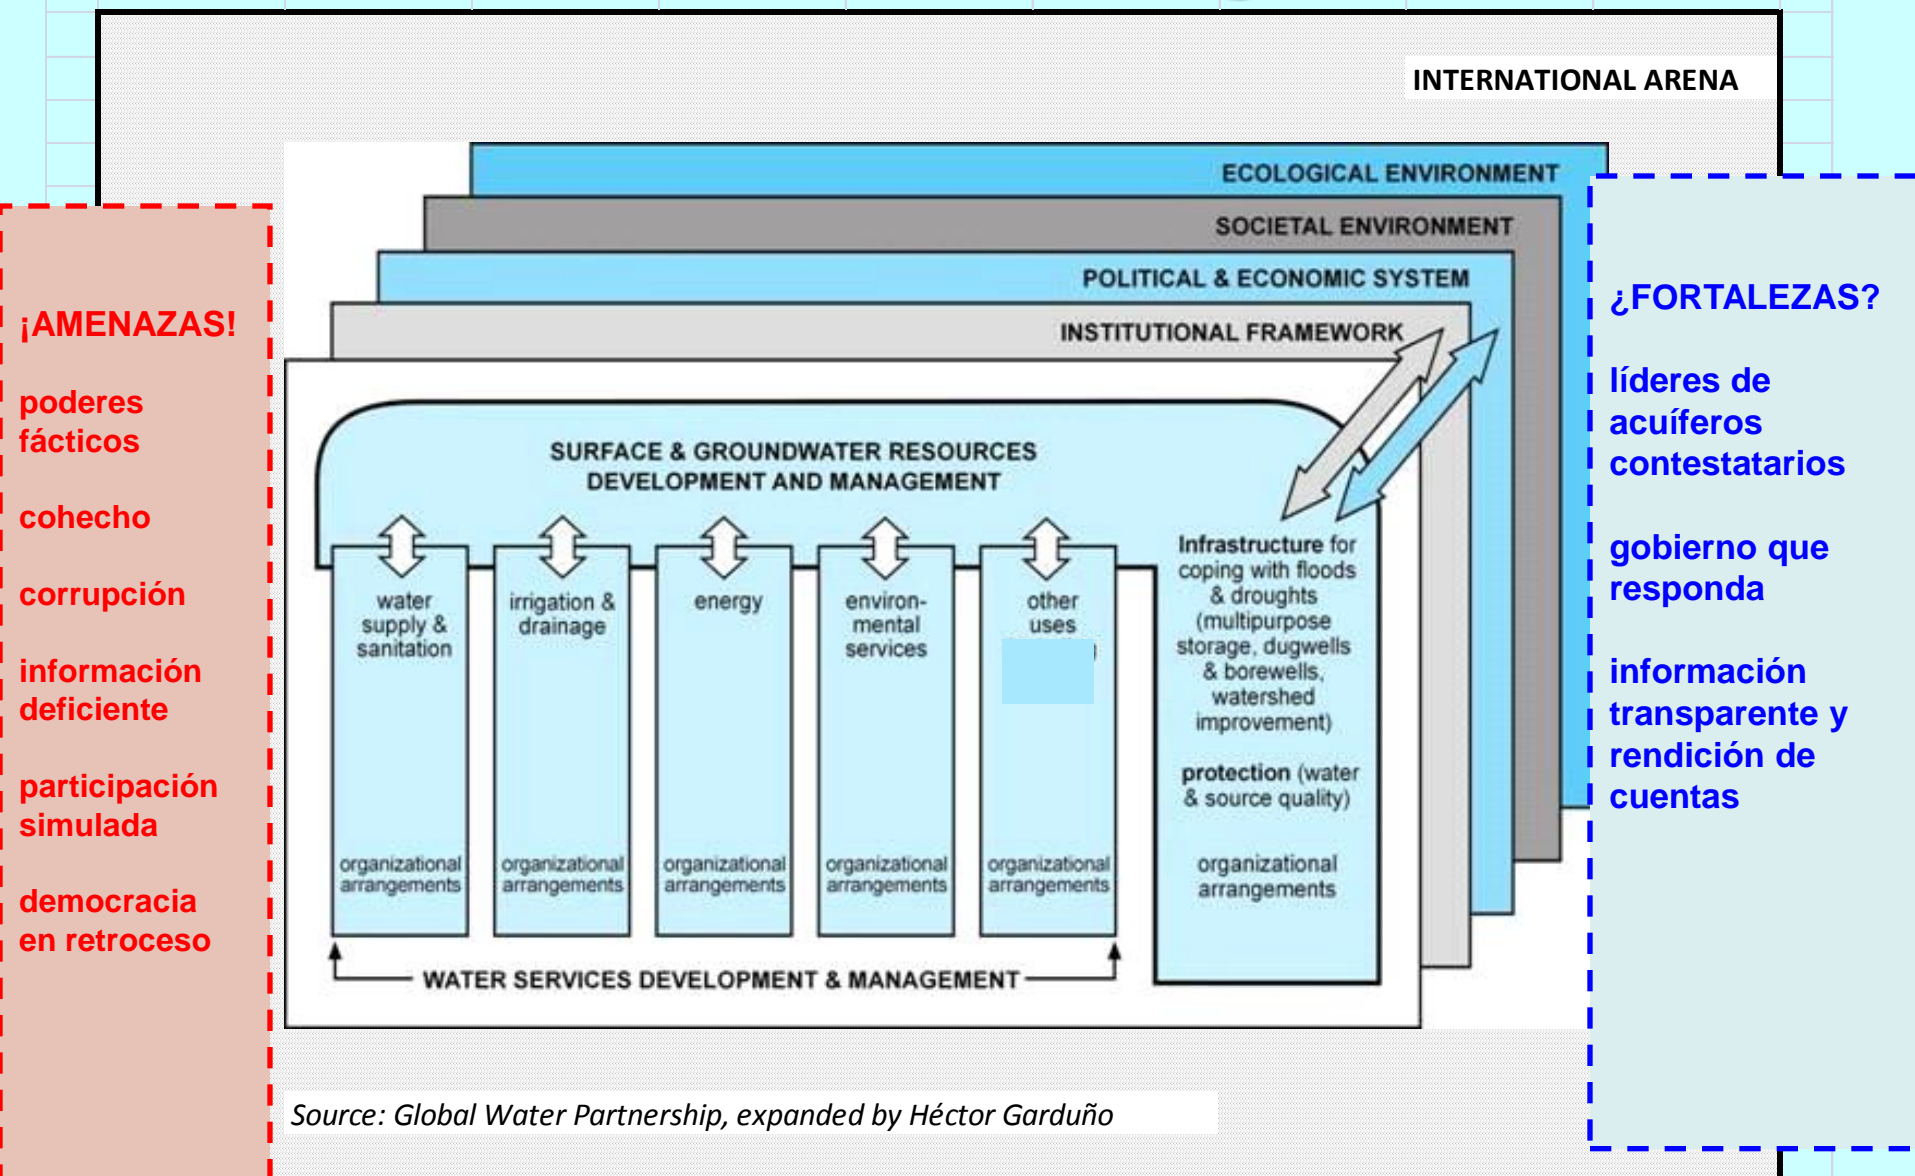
INTERNATIONAL ARENA

¡AMENAZAS!

poderes fácticos

cohecho

corrupción

información deficiente

participación simulada

democracia en retroceso

ECOLOGICAL ENVIRONMENT

SOCIETAL ENVIRONMENT

POLITICAL & ECONOMIC SYSTEM

INSTITUTIONAL FRAMEWORK

SURFACE & GROUNDWATER RESOURCES DEVELOPMENT AND MANAGEMENT

water supply & sanitation

organizational arrangements

irrigation & drainage

organizational arrangements

energy

organizational arrangements

environ-mental services

organizational arrangements

other uses

organizational arrangements

Infrastructure for coping with floods & droughts (multipurpose storage, dugwells & borewells, watershed improvement)

protection (water & source quality)

organizational arrangements

WATER SERVICES DEVELOPMENT & MANAGEMENT

¿FORTALEZAS?

líderes de acuíferos contestatarios

gobierno que responda

información transparente y rendición de cuentas

Source: Global Water Partnership, expanded by Héctor Garduño